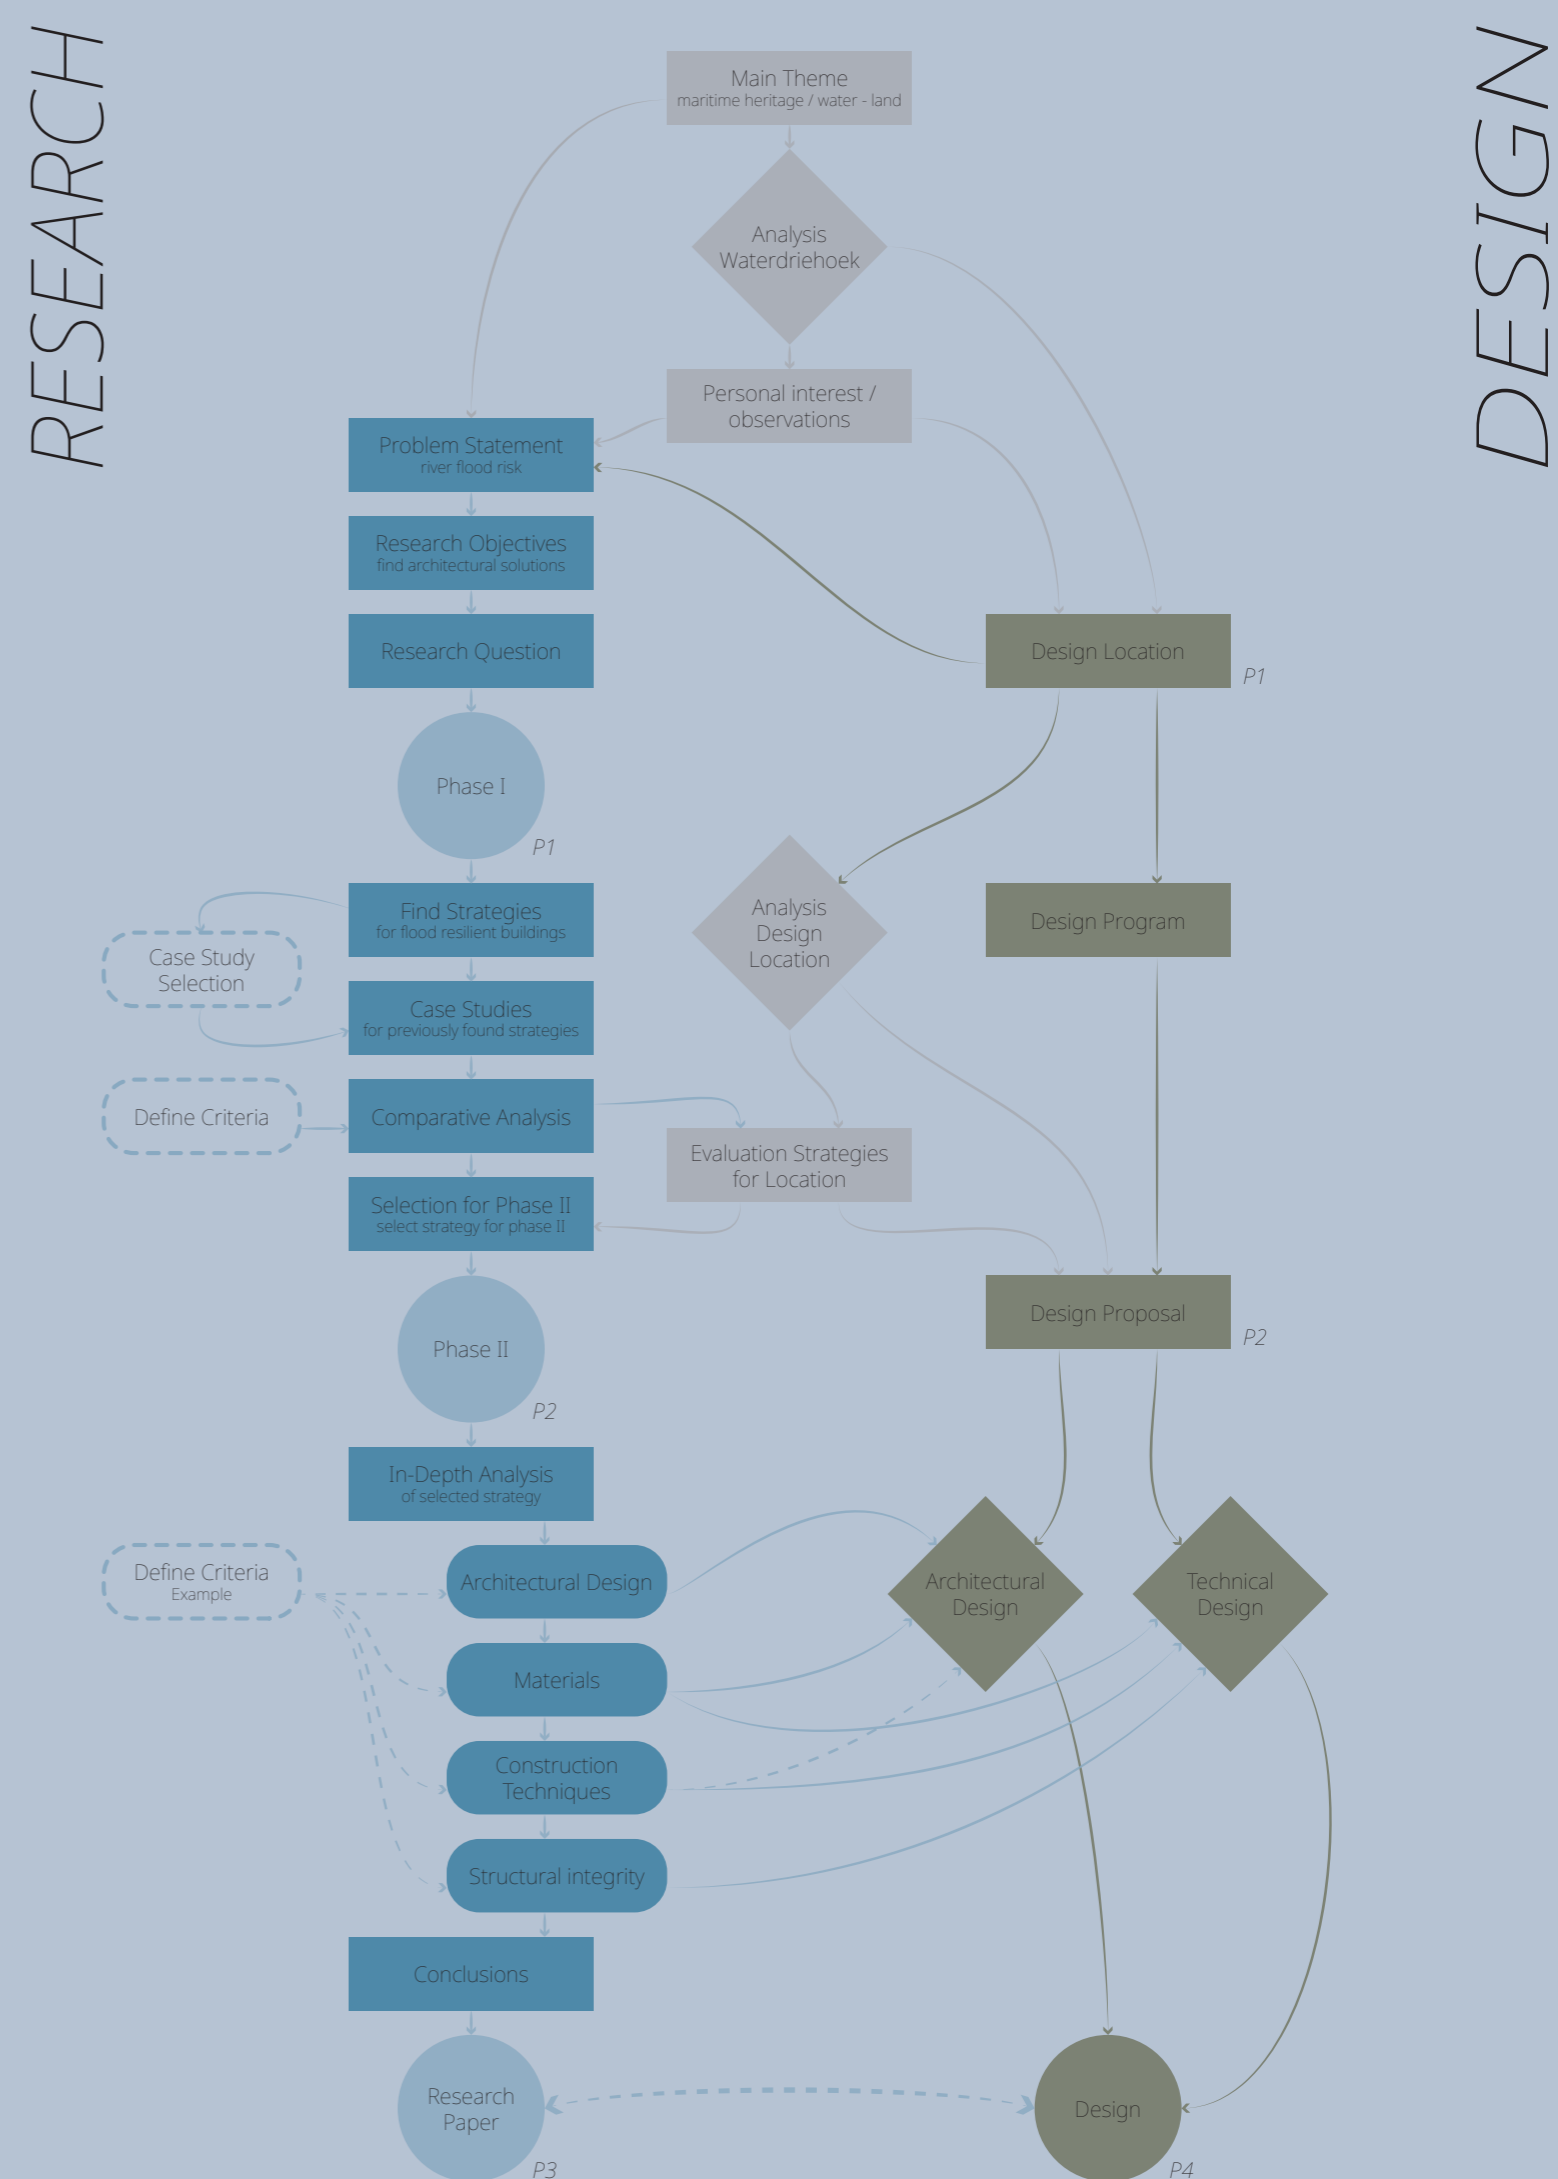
RESEARCH

DESIGN

Main Theme
maritime heritage / water - land

Analysis Waterdriehoek

Personal interest / observations

Problem Statement
river flood risk

Research Objectives
find architectural solutions

Research Question

Design Location

P1

Phase I

P1

Find Strategies
for flood resilient buildings

Case Study Selection

Analysis Design Location

Design Program

Case Studies
for previously found strategies

Define Criteria

Comparative Analysis

Evaluation Strategies for Location

Selection for Phase II
select strategy for phase II

Design Proposal

P2

Phase II

P2

In-Depth Analysis
of selected strategy

Define Criteria
Example

Architectural Design

Architectural Design

Technical Design

Materials

Construction Techniques

Structural integrity

Conclusions

Research Paper

P3

Design

P4